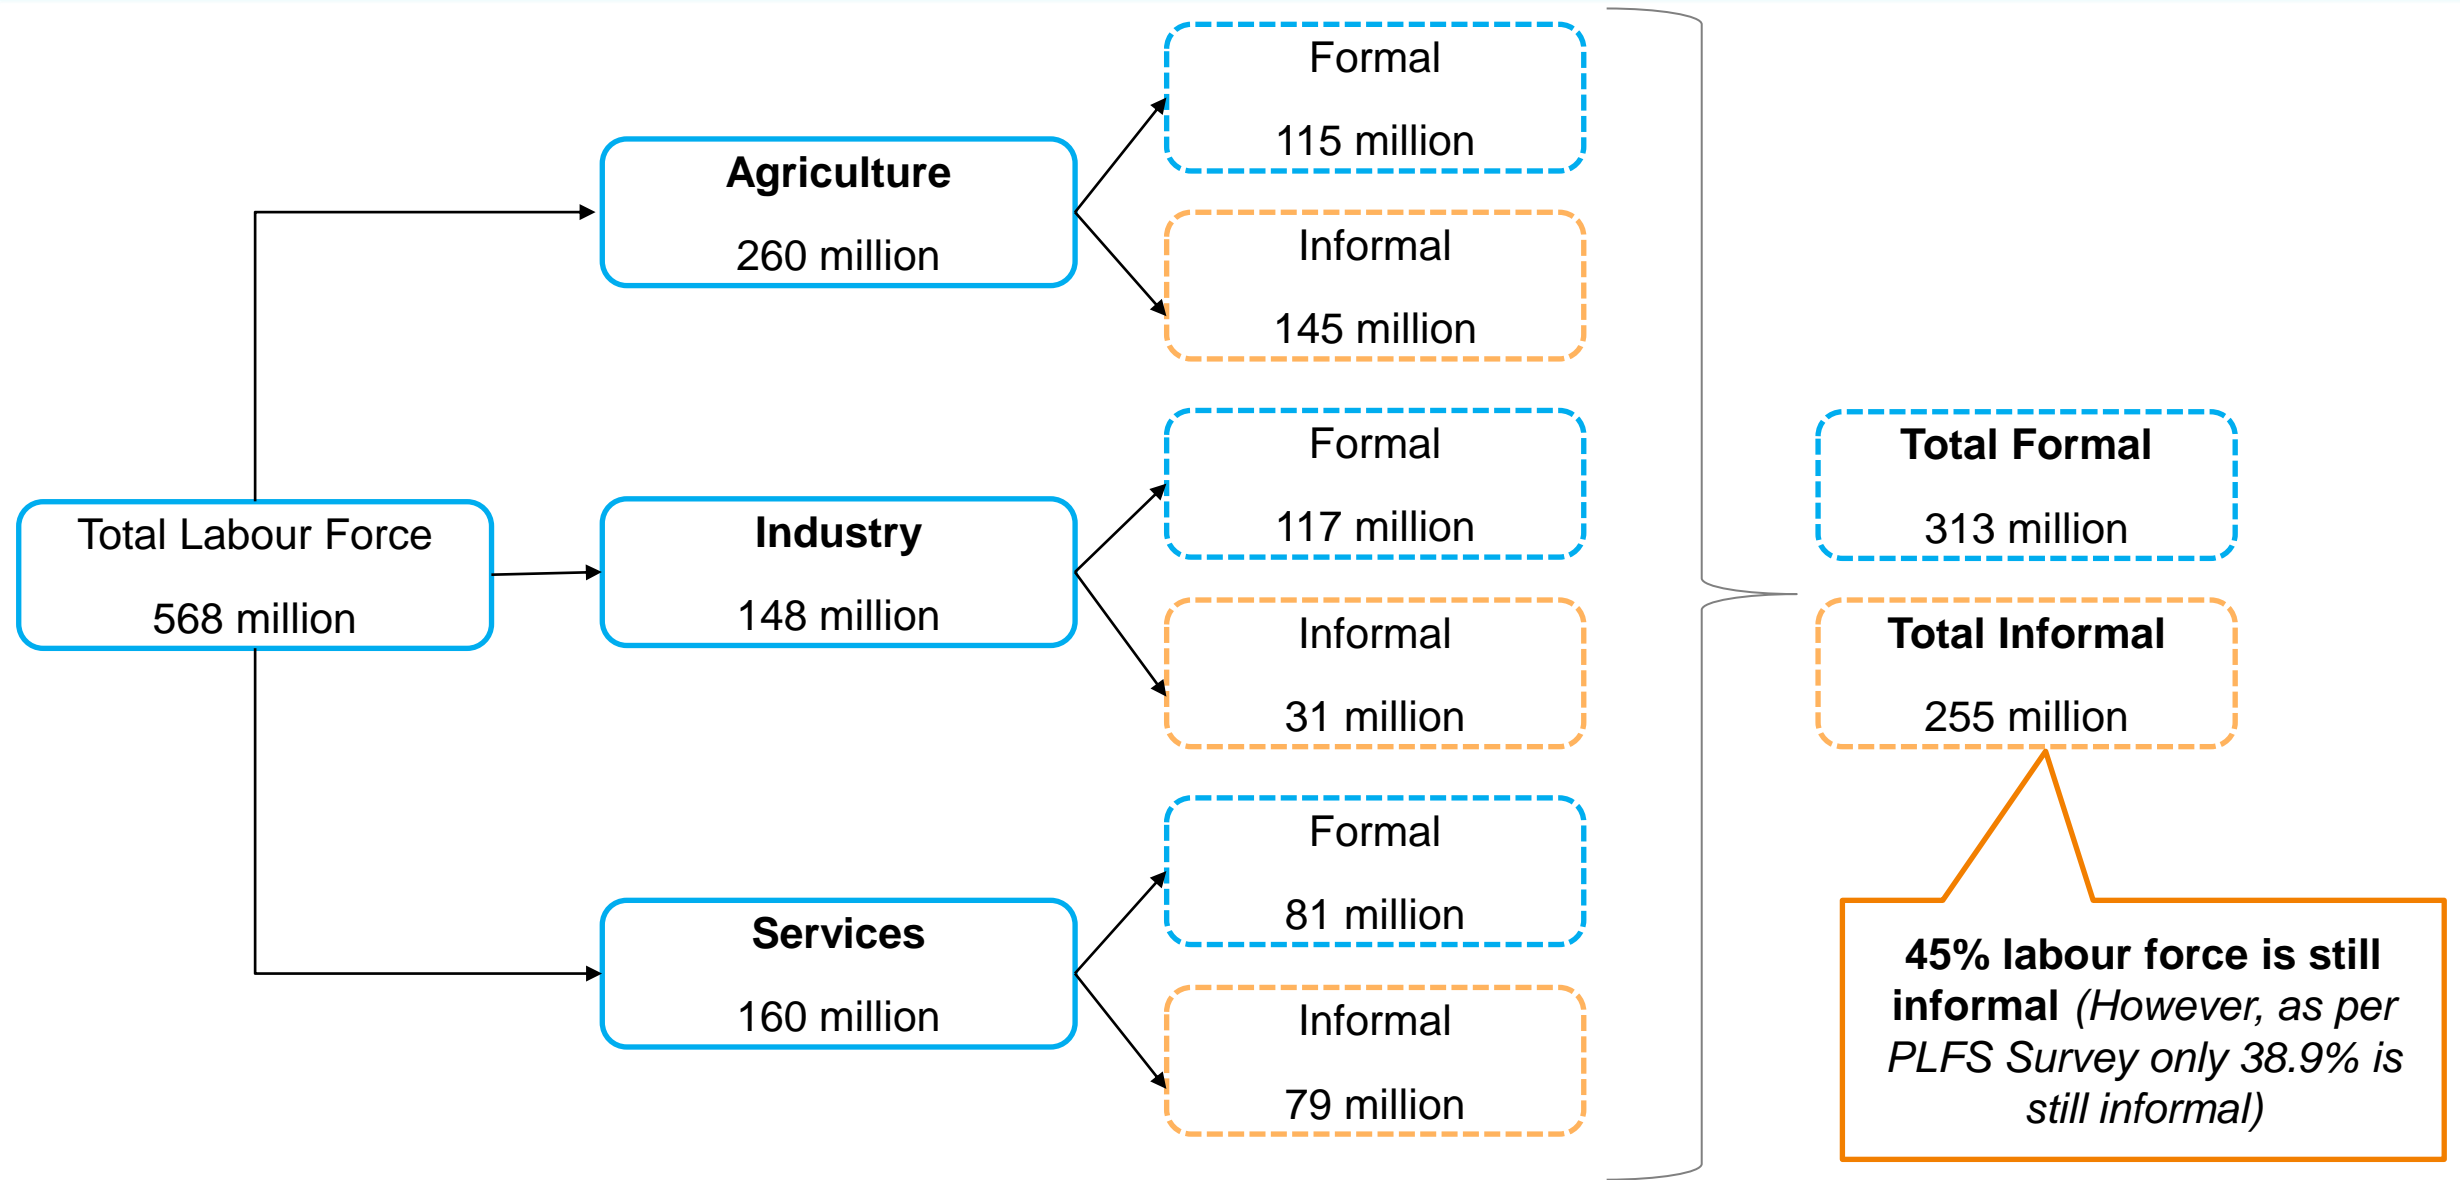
Total Labour Force

568 million

Agriculture

260 million

Industry

148 million

Services

160 million

Formal

115 million

Informal

145 million

Formal

117 million

Informal

31 million

Formal

81 million

Informal

79 million

Total Formal

313 million

Total Informal

255 million

45% labour force is still informal (However, as per PLFS Survey only 38.9% is still informal)